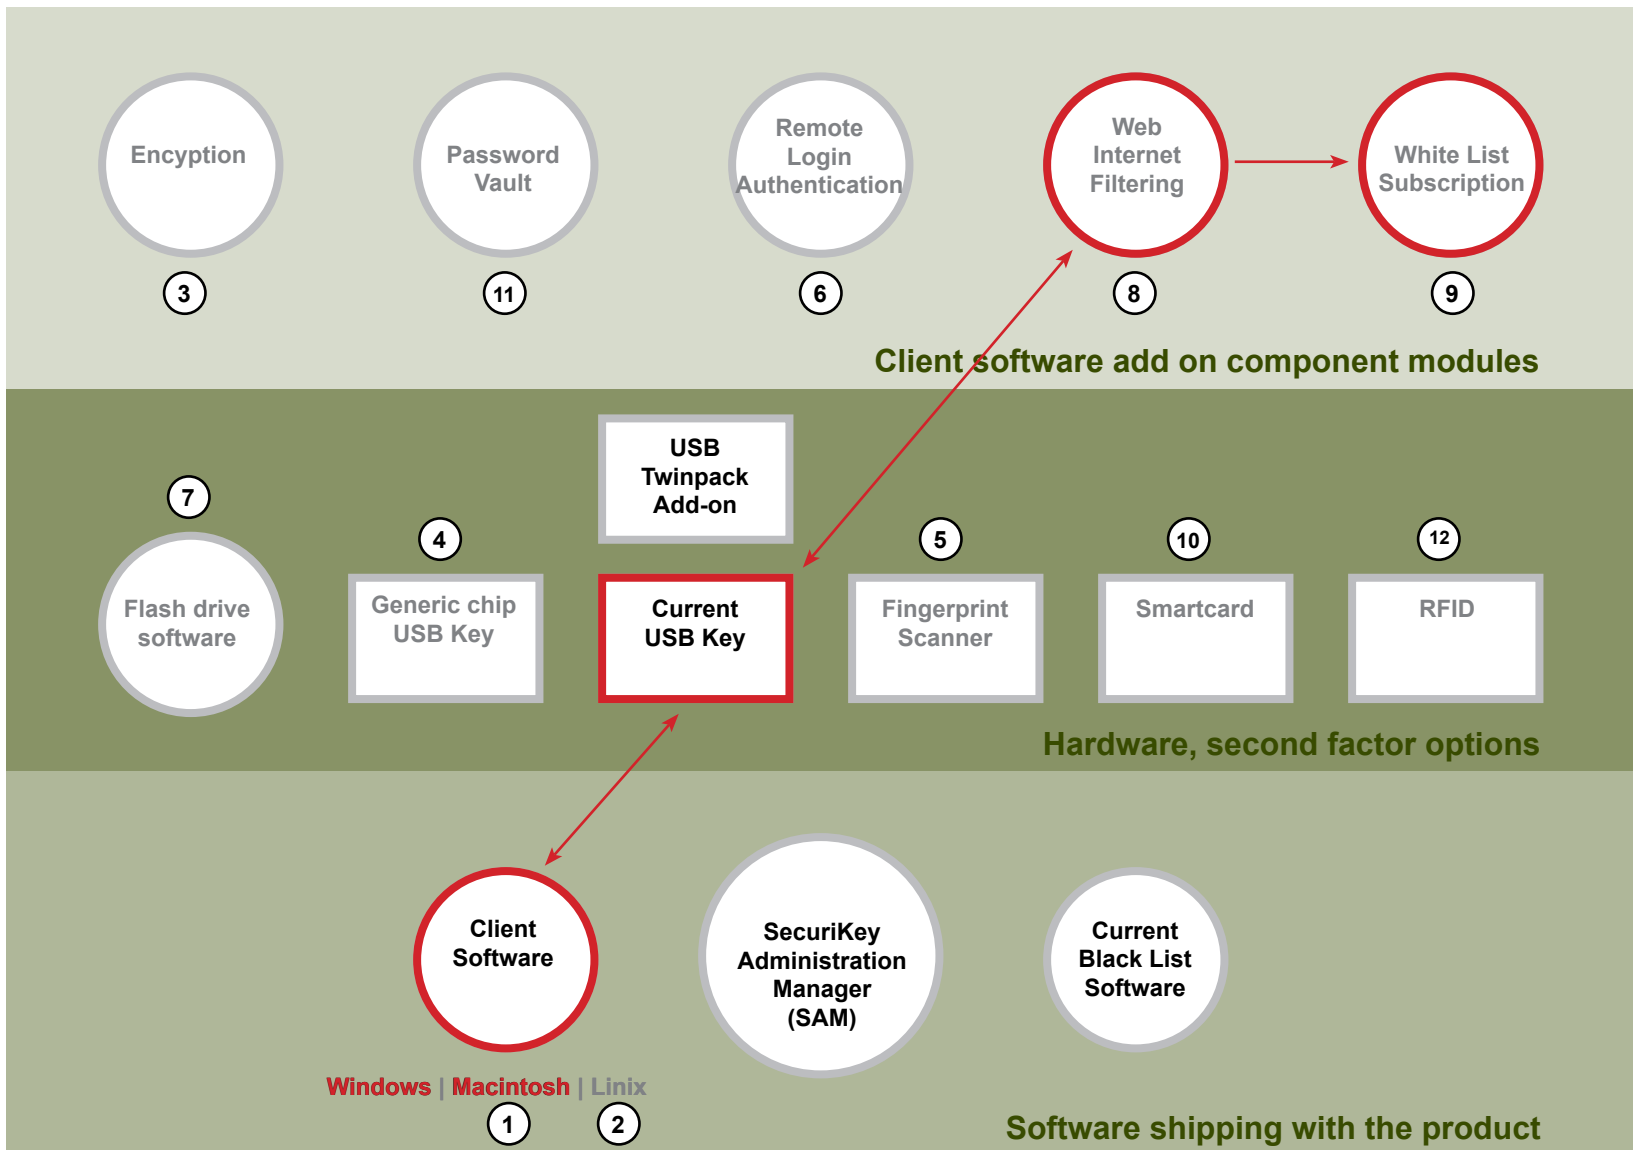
Encyption
3

Password Vault
11

Remote Login Authentication
6

Web Internet Filtering
8

White List Subscription
9

Client software add on component modules

7
Flash drive software

4
Generic chip USB Key

USB Twinpack Add-on

Current USB Key

5
Fingerprint Scanner

10
Smartcard

12
RFID

Hardware, second factor options

Client Software

Windows | Macintosh | Linix
1 2

SecuriKey Administration Manager (SAM)

Current Black List Software

Software shipping with the product